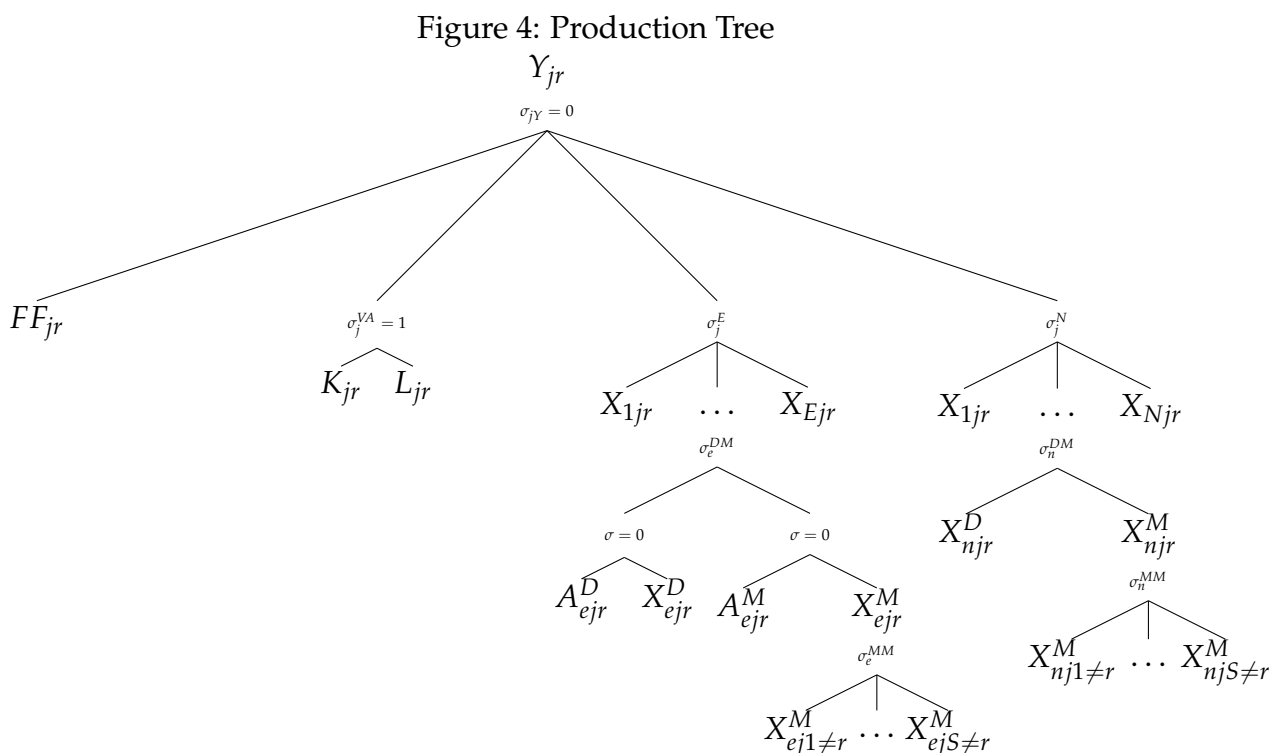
Figure 4: Production Tree

$Y_{jr}$

$\sigma_{jY} = 0$

$FF_{jr}$

$\sigma_j^{VA} = 1$

$K_{jr}$ $L_{jr}$

$\sigma_j^E$

$X_{1jr}$ $\dots$ $X_{Ejr}$

$\sigma_e^{DM}$

$\sigma = 0$

$A_{ejr}^D$ $X_{ejr}^D$

$\sigma = 0$

$A_{ejr}^M$ $X_{ejr}^M$

$\sigma_e^{MM}$

$X_{ej1\neq r}^M$ $\dots$ $X_{ejS\neq r}^M$

$\sigma_j^N$

$X_{1jr}$ $\dots$ $X_{Njr}$

$\sigma_n^{DM}$

$X_{njr}^D$ $X_{njr}^M$

$\sigma_n^{MM}$

$X_{nj1\neq r}^M$ $\dots$ $X_{njS\neq r}^M$